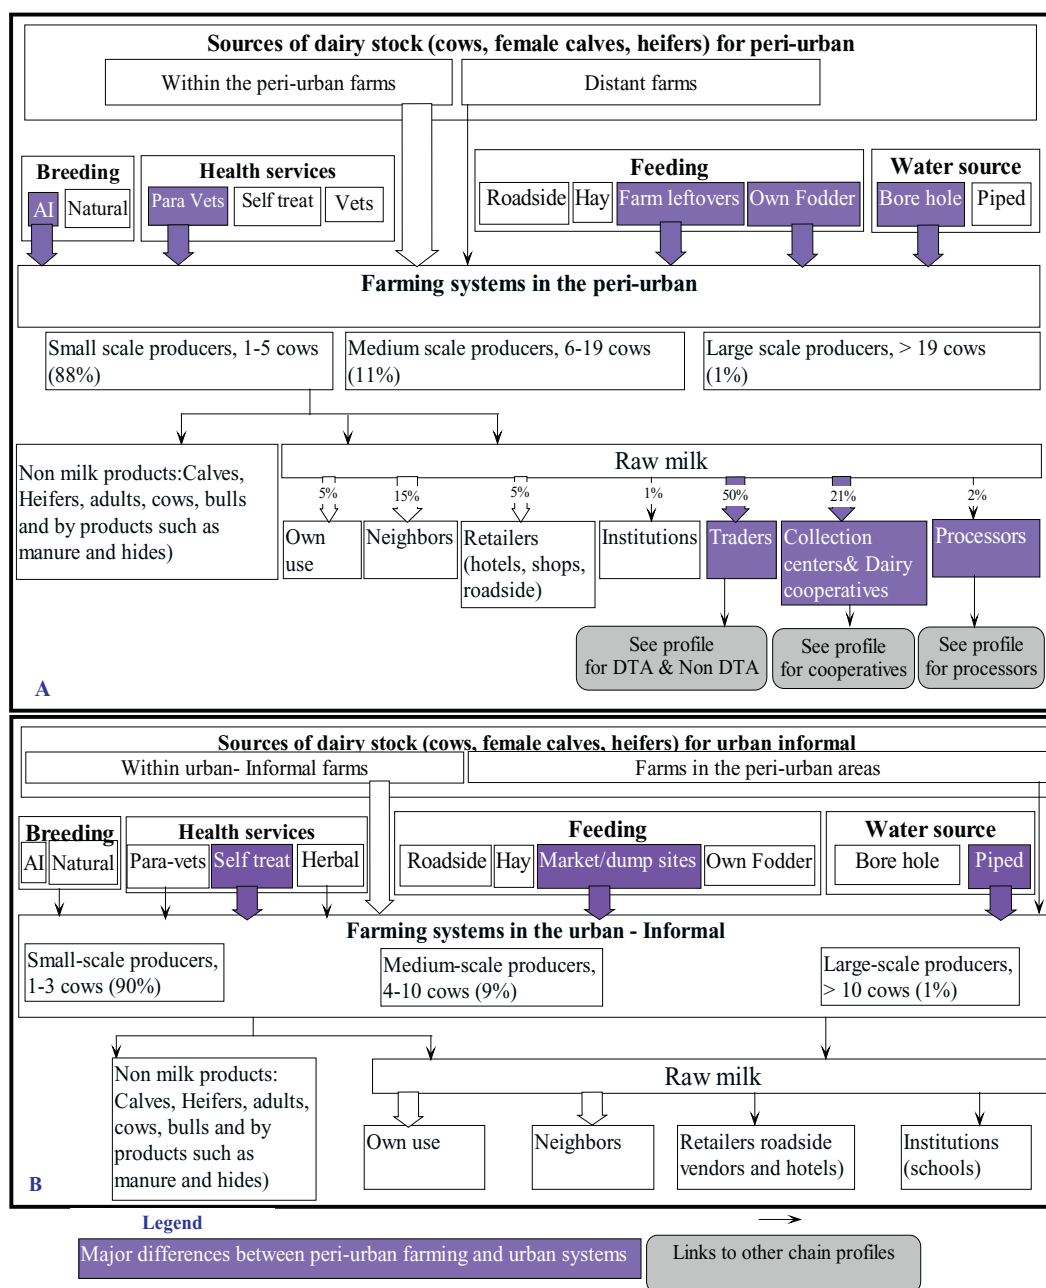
Sources of dairy stock (cows, female calves, heifers) for peri-urban

Within the peri-urban farms

Distant farms

Breeding

AI

Natural

Health services

Para Vets

Self treat

Vets

Feeding

Roadside

Hay

Farm leftovers

Own Fodder

Water source

Bore hole

Piped

Farming systems in the peri-urban

Small scale producers, 1-5 cows (88%)

Medium scale producers, 6-19 cows (11%)

Large scale producers, > 19 cows (1%)

Non milk products:Calves, Heifers, adults, cows, bulls and by products such as manure and hides)

Raw milk

5%

15%

5%

1%

50%

21%

2%

Own use

Neighbors

Retailers (hotels, shops, roadside)

Institutions

Traders

Collection centers& Dairy cooperatives

Processors

See profile for DTA & Non DTA

See profile for cooperatives

See profile for processors

A

Sources of dairy stock (cows, female calves, heifers) for urban informal

Within urban- Informal farms

Farms in the peri-urban areas

Breeding

AI

Natural

Health services

Para-vets

Self treat

Herbal

Feeding

Roadside

Hay

Market/dump sites

Own Fodder

Water source

Bore hole

Piped

Farming systems in the urban - Informal

Small-scale producers, 1-3 cows (90%)

Medium-scale producers, 4-10 cows (9%)

Large-scale producers, > 10 cows (1%)

Non milk products: Calves, Heifers, adults, cows, bulls and by products such as manure and hides)

Raw milk

Own use

Neighbors

Retailers roadside vendors and hotels)

Institutions (schools)

B

Legend

Major differences between peri-urban farming and urban systems

Links to other chain profiles